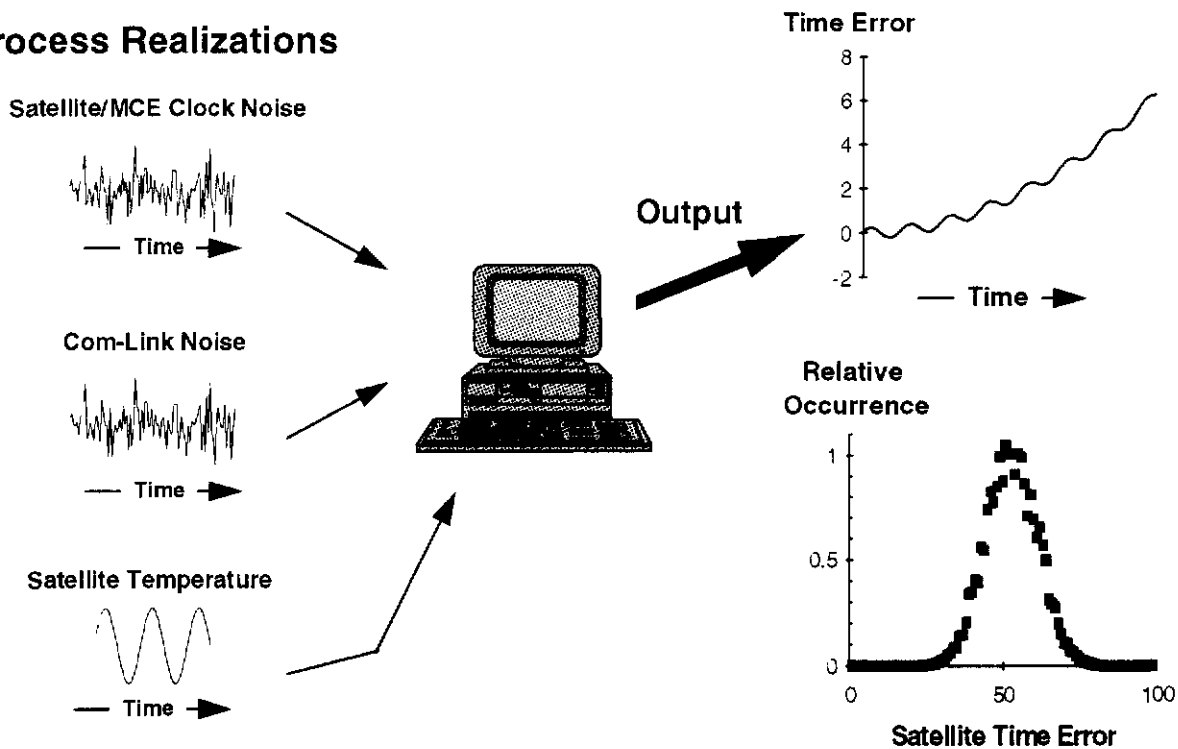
rocess Realizations

Satellite/MCE Clock Noise

— Time →

Com-Link Noise

— Time →

Satellite Temperature

— Time →

Output

Time Error

8
6
4
2
0
-2

— Time →

Relative Occurrence

1
0.5
0

0
50
100

Satellite Time Error